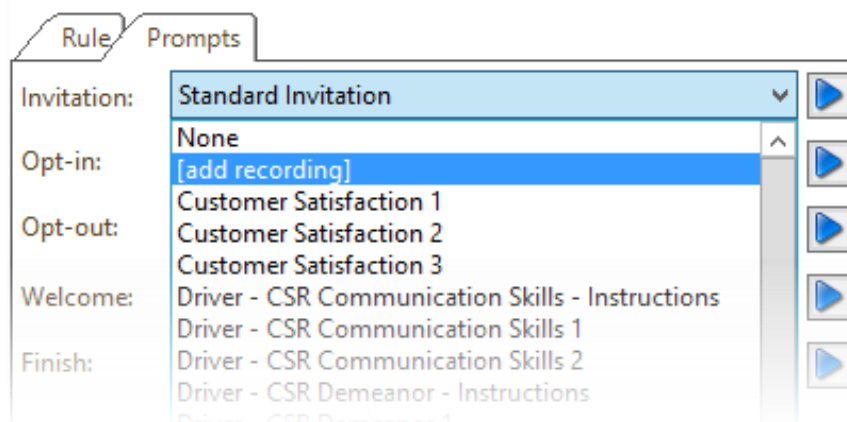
Rule Prompts

Invitation: Standard Invitation

None
[add recording]
Customer Satisfaction 1
Customer Satisfaction 2
Customer Satisfaction 3
Driver - CSR Communication Skills - Instructions
Driver - CSR Communication Skills 1
Driver - CSR Communication Skills 2
Driver - CSR Demeanor - Instructions
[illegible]

Opt-in:

Opt-out:

Welcome:

Finish: